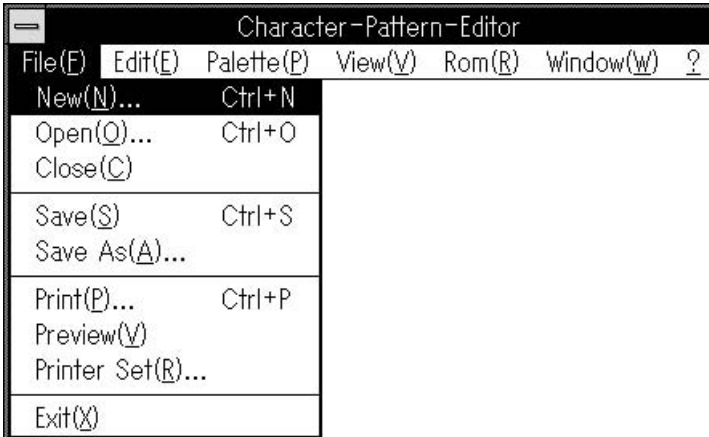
Character-Pattern-Editor

File(F) Edit(E) Palette(P) View(V) Rom(R) Window(W) ?

New(N)... Ctrl+N
Open(O)... Ctrl+O
Close(C)

Save(S) Ctrl+S
Save As(A)...

Print(P)... Ctrl+P
Preview(V)
Printer Set(R)...

Exit(X)